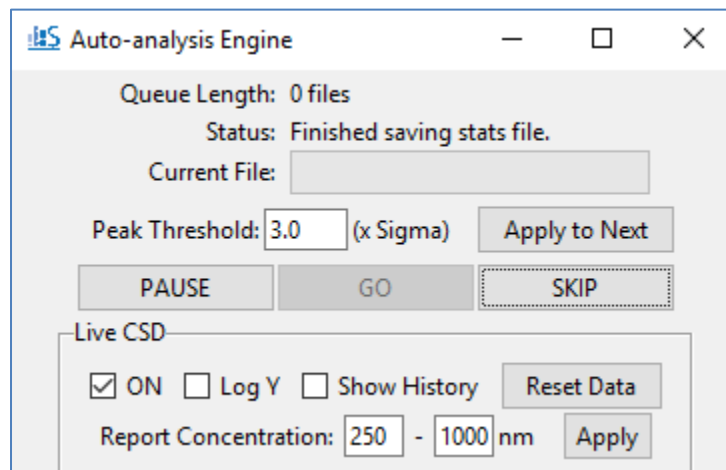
Auto-analysis Engine

Queue Length: 0 files

Status: Finished saving stats file.

Current File:

Peak Threshold: 3.0 (x Sigma) Apply to Next

PAUSE GO SKIP

Live CSD

ON Log Y Show History Reset Data

Report Concentration: 250 - 1000 nm Apply